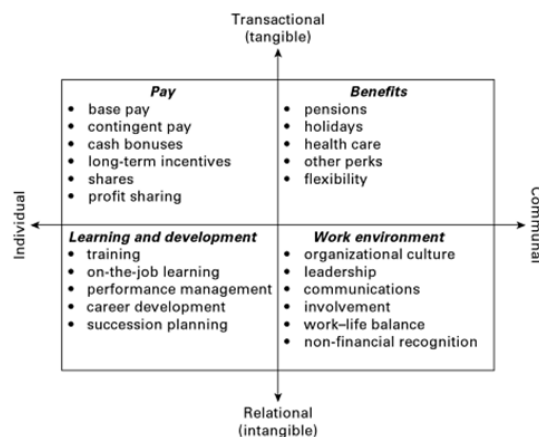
Transactional
(tangible)

Pay
• base pay
• contingent pay
• cash bonuses
• long-term incentives
• shares
• profit sharing

Benefits
• pensions
• holidays
• health care
• other perks
• flexibility

Individual

Communal

Learning and development
• training
• on-the-job learning
• performance management
• career development
• succession planning

Work environment
• organizational culture
• leadership
• communications
• involvement
• work–life balance
• non-financial recognition

Relational
(intangible)